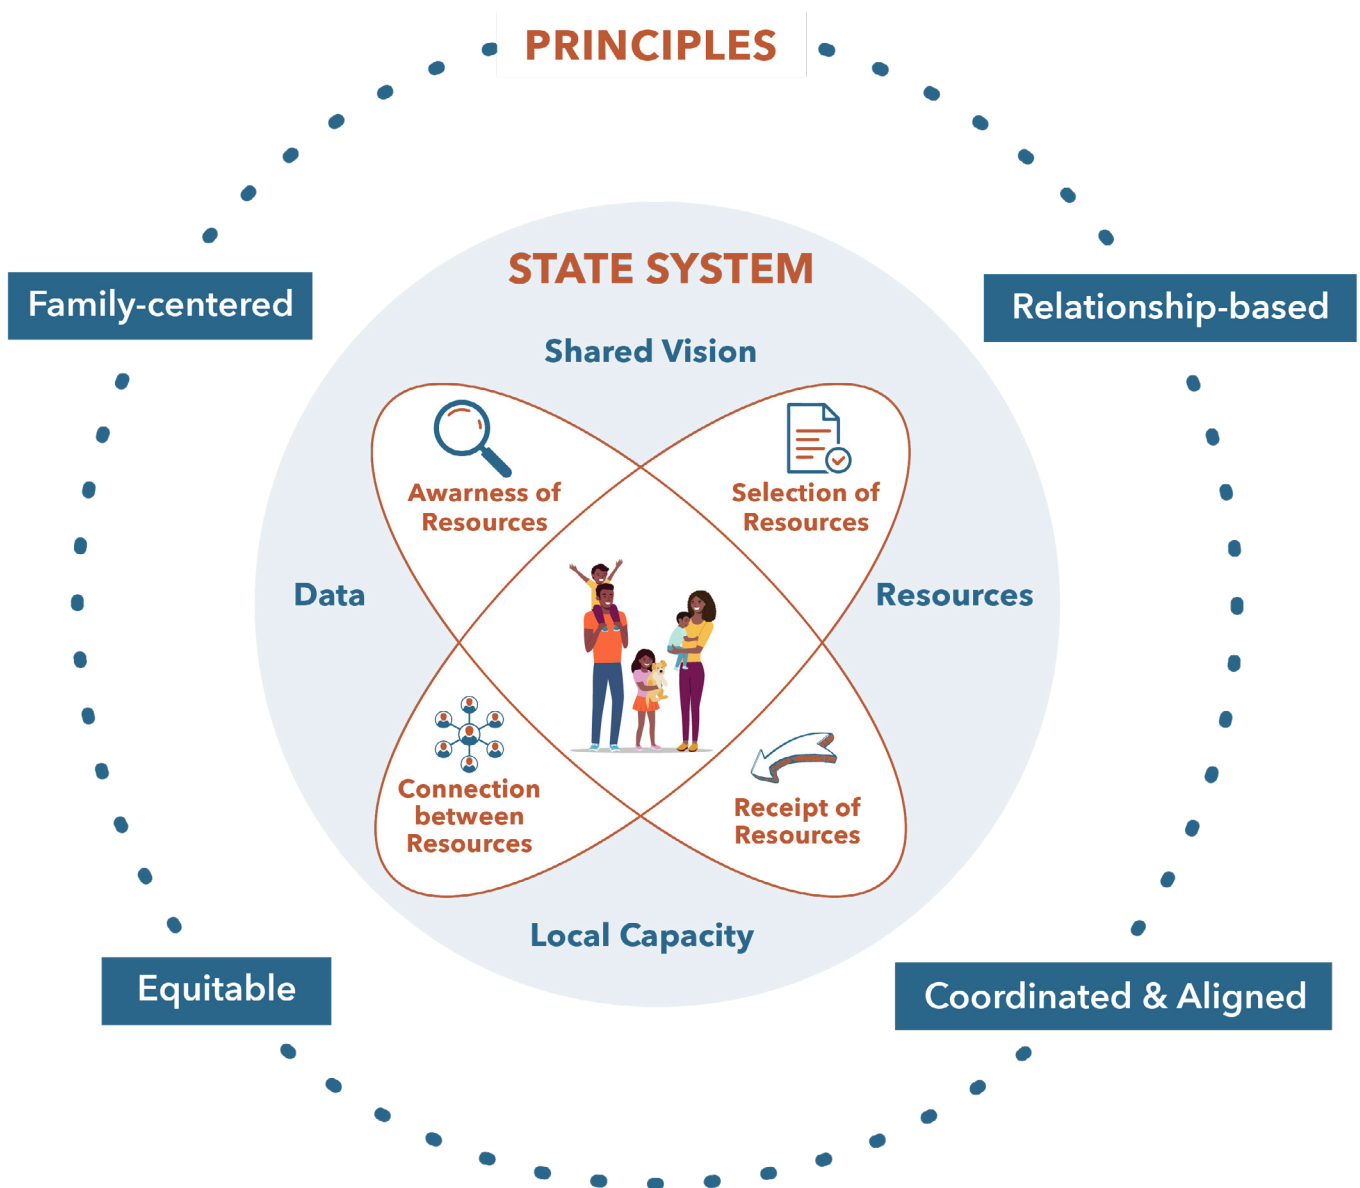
PRINCIPLES

Family-centered

Relationship-based

STATE SYSTEM

Shared Vision

Awarness of Resources

Selection of Resources

Data

Resources

Connection between Resources

Receipt of Resources

Local Capacity

Equitable

Coordinated & Aligned